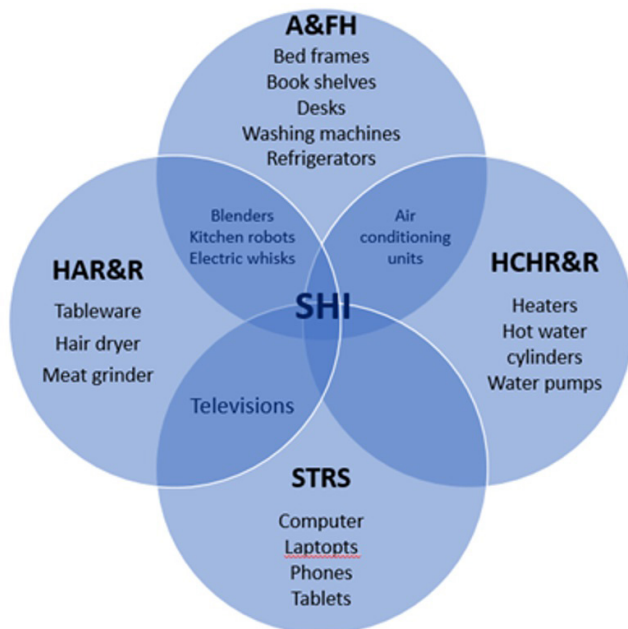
A&FH
Bed frames
Book shelves
Desks
Washing machines
Refrigerators

Blenders
Kitchen robots
Electric whisks

Air
conditioning
units

HAR&R
Tableware
Hair dryer
Meat grinder

SHI

HCHR&R
Heaters
Hot water
cylinders
Water pumps

Televisions

STRS
Computer
Laptopts
Phones
Tablets